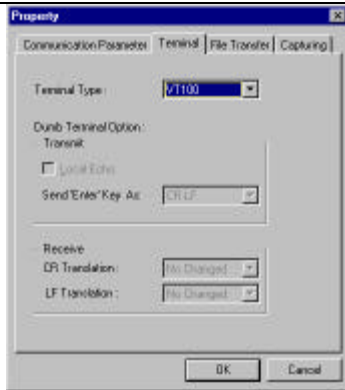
Property

Communication Parameter | Terminal | File Transfer | Capturing

Terminal Type: VT100

Dumb Terminal Option:

Transmit

Local Echo

Send 'Enter' Key As: CR LF

Receive

CR Translation: No Changed

LF Translation: No Changed

OK

Cancel